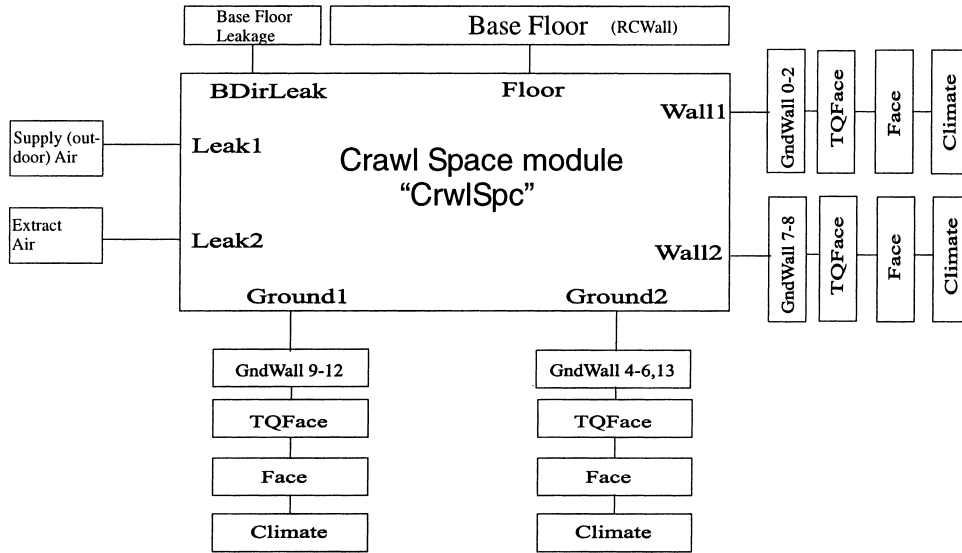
Base Floor Leakage

Base Floor (RCWall)

BDirLeak

Floor

Wall1

Supply (outdoor) Air

Leak1

Crawl Space module "CrwlSpc"

Extract Air

Leak2

Wall2

Ground1

Ground2

GndWall 0-2

TQFace

Face

Climate

GndWall 7-8

TQFace

Face

Climate

GndWall 9-12

TQFace

Face

Climate

GndWall 4-6,13

TQFace

Face

Climate